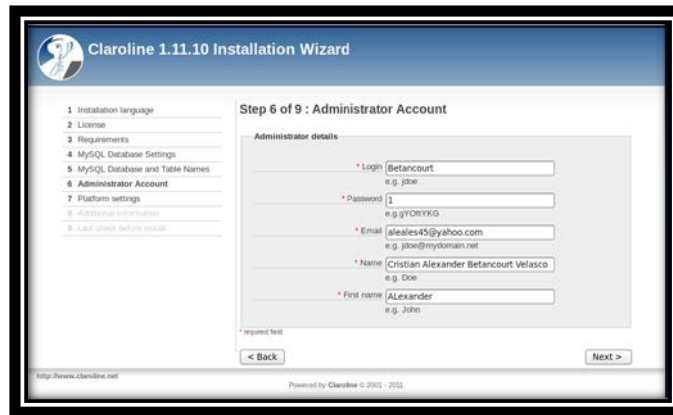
Claroline 1.11.10 Installation Wizard

1 Installation language
2 License
3 Requirements
4 MySQL Database Settings
5 MySQL Database and Table Names
6 Administrator Account
7 Platform settings
8 Additional information
9 Last check before install

Step 6 of 9 : Administrator Account

Administrator details

* Login Betancourt
e.g. jdoe

* Password 1
e.g.gYOftYKG

* Email aleales45@yahoo.com
e.g. jdoe@mydomain.net

* Name Cristian Alexander Betancourt Velasco
e.g. Doe

* First name ALexander
e.g. John

* required field

< Back

Next >

http://www.claroline.net

Powered by Claroline © 2001 - 2011